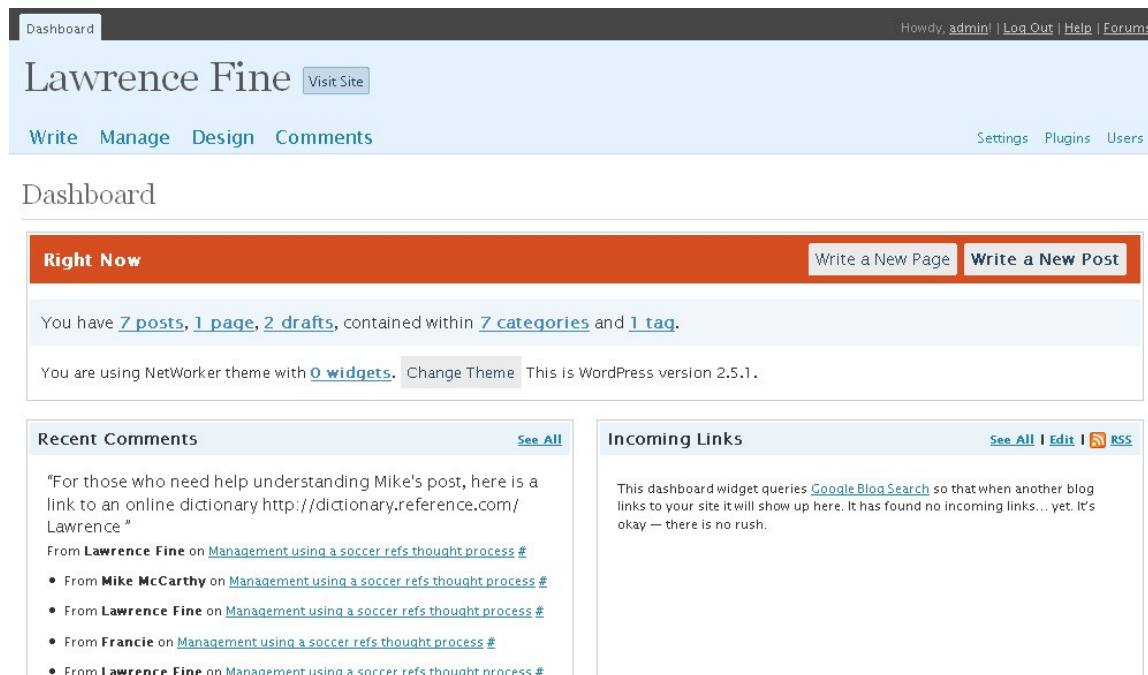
Dashboard

Howdy, admin! | Log Out | Help | Forums

Lawrence Fine Visit Site

Write Manage Design Comments

Settings Plugins Users

Dashboard

Right Now

Write a New Page Write a New Post

You have 7 posts, 1 page, 2 drafts, contained within 7 categories and 1 tag.

You are using NetWorker theme with 0 widgets. Change Theme This is WordPress version 2.5.1.

Recent Comments

See All

"For those who need help understanding Mike's post, here is a link to an online dictionary http://dictionary.reference.com/ Lawrence "

From Lawrence Fine on Management using a soccer refs thought process #

- From Mike McCarthy on Management using a soccer refs thought process #
- From Lawrence Fine on Management using a soccer refs thought process #
- From Francie on Management using a soccer refs thought process #
- From Lawrence Fine on Management using a soccer refs thought process #

Incoming Links

See All | Edit | RSS

This dashboard widget queries Google Blog Search so that when another blog links to your site it will show up here. It has found no incoming links… yet. It's okay — there is no rush.